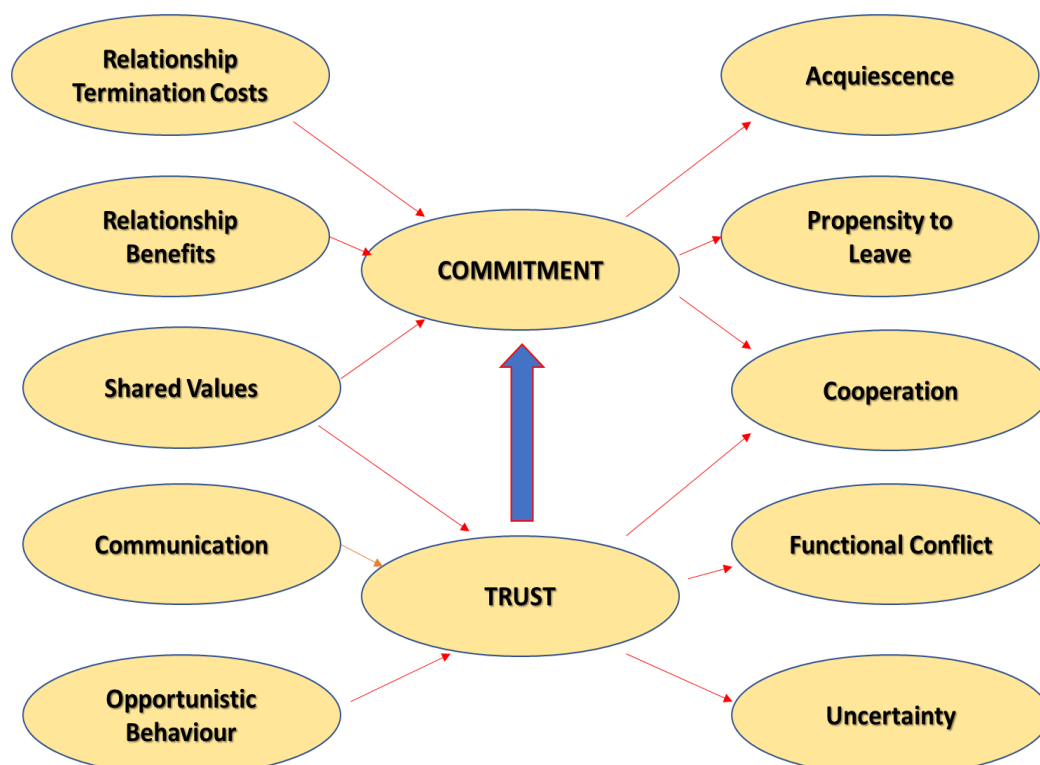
Relationship Termination Costs

Relationship Benefits

Shared Values

Communication

Opportunistic Behaviour

COMMITMENT

TRUST

Acquiescence

Propensity to Leave

Cooperation

Functional Conflict

Uncertainty